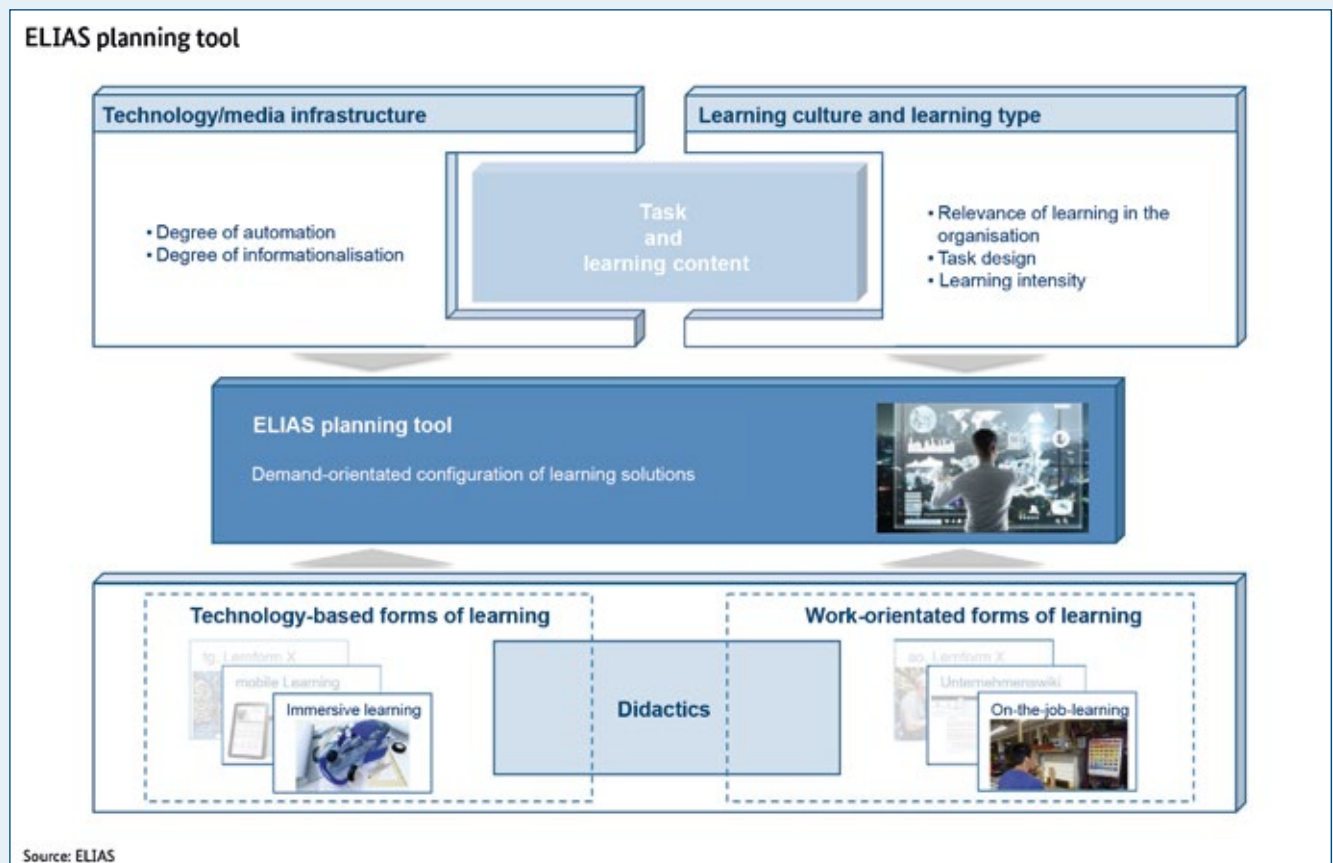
ELIAS planning tool

Technology/media infrastructure

Learning culture and learning type

• Degree of automation
• Degree of informationalisation

Task
and
learning content

• Relevance of learning in the organisation
• Task design
• Learning intensity

ELIAS planning tool

Demand-orientated configuration of learning solutions

Technology-based forms of learning

tg. Lernform X

mobile Learning

Immersive learning

Didactics

Work-orientated forms of learning

ao. Lernform X

Unternehmenswiki

On-the-job-learning

Source: ELIAS